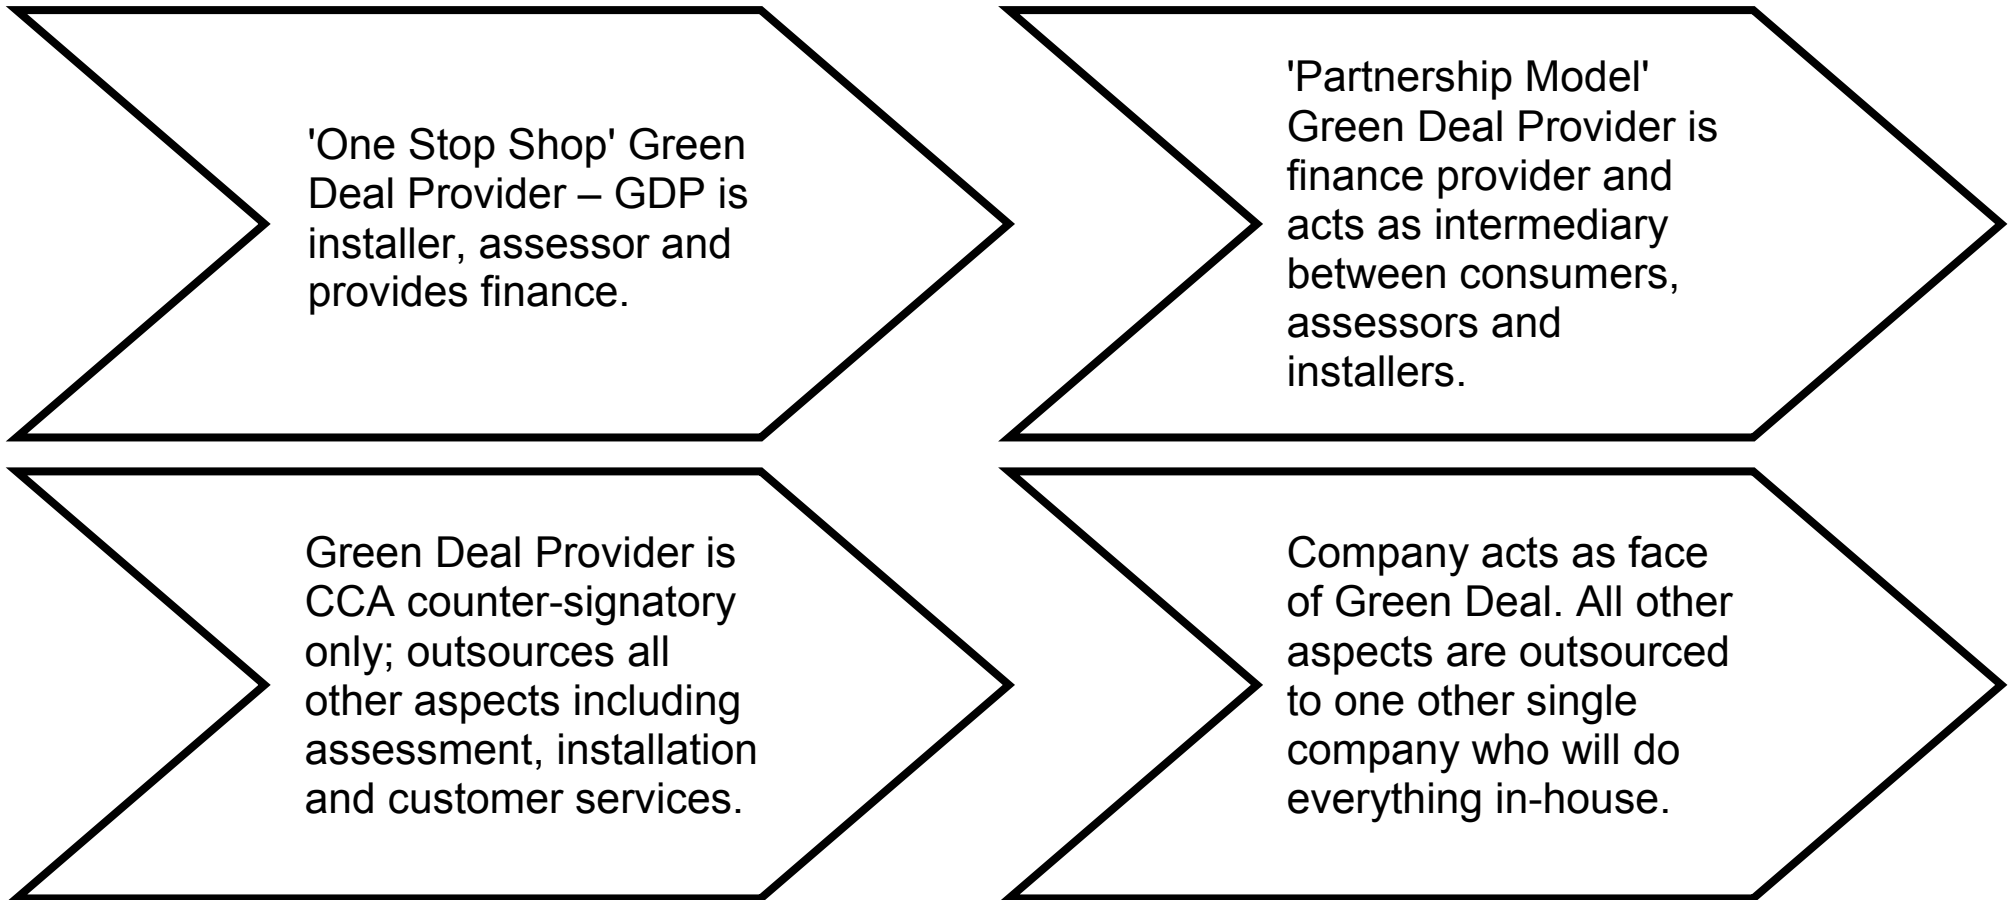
'One Stop Shop' Green Deal Provider – GDP is installer, assessor and provides finance.

'Partnership Model' Green Deal Provider is finance provider and acts as intermediary between consumers, assessors and installers.

Green Deal Provider is CCA counter-signatory only; outsources all other aspects including assessment, installation and customer services.

Company acts as face of Green Deal. All other aspects are outsourced to one other single company who will do everything in-house.